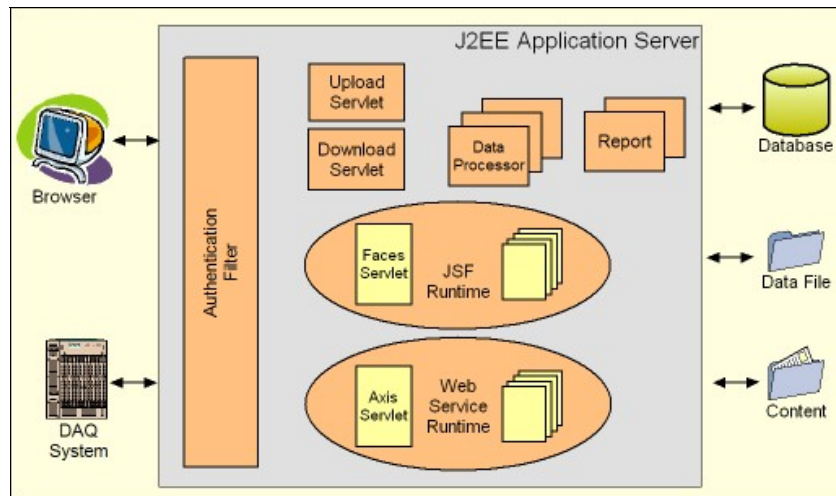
J2EE Application Server

Browser

DAQ System

Authentication Filter

Upload Servlet

Download Servlet

Data Processor

Report

Faces Servlet

JSF Runtime

Axis Servlet

Web Service Runtime

Database

Data File

Content